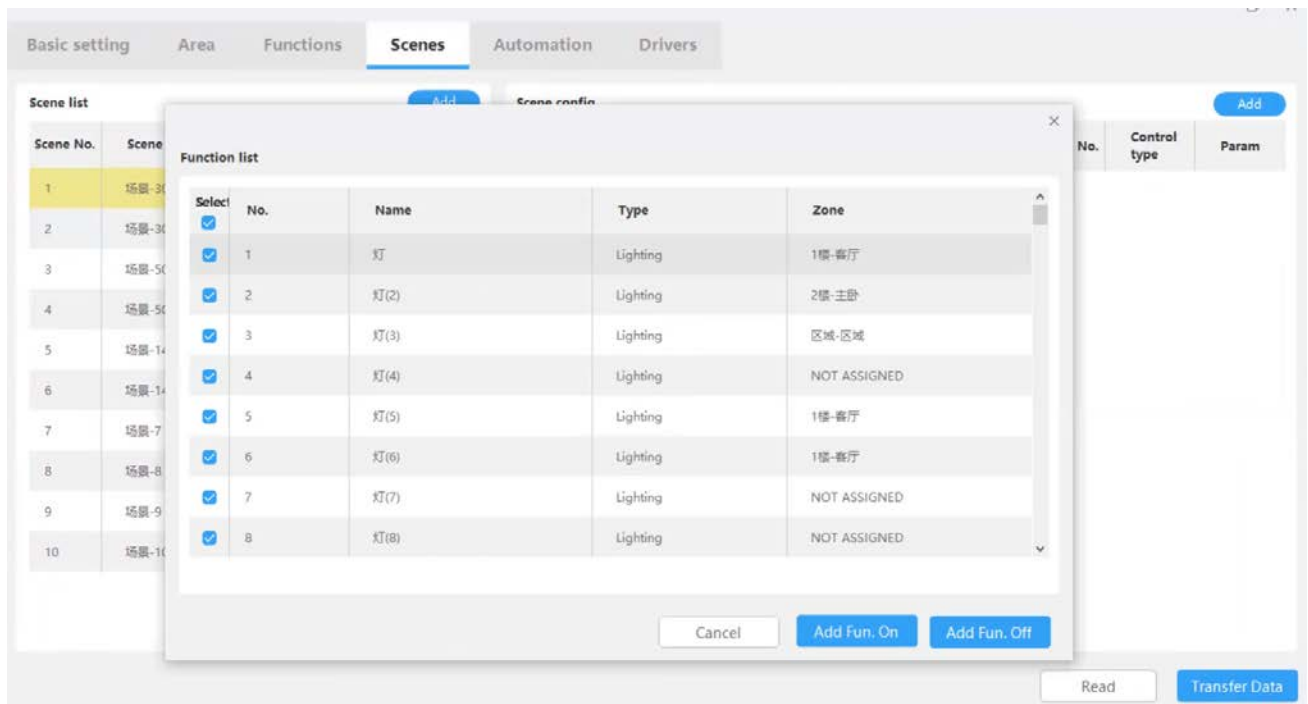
Basic setting Area Functions Scenes Automation Drivers

Scene list Add

| Scene No. | Scene |
|---|---|
| 1 | 场景-3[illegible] |
| 2 | 场景-3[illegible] |
| 3 | 场景-5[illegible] |
| 4 | 场景-5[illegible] |
| 5 | 场景-1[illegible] |
| 6 | 场景-1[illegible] |
| 7 | 场景-7 |
| 8 | 场景-8 |
| 9 | 场景-9 |
| 10 | 场景-1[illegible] |

Scene config Add

| No. | Control type | Param |
|---|---|---|

×

Function list

| Select | No. | Name | Type | Zone |
|---|---|---|---|---|
| ☑ | 1 | 灯 | Lighting | 1楼-客厅 |
| ☑ | 2 | 灯(2) | Lighting | 2楼-主卧 |
| ☑ | 3 | 灯(3) | Lighting | 区域-区域 |
| ☑ | 4 | 灯(4) | Lighting | NOT ASSIGNED |
| ☑ | 5 | 灯(5) | Lighting | 1楼-客厅 |
| ☑ | 6 | 灯(6) | Lighting | 1楼-客厅 |
| ☑ | 7 | 灯(7) | Lighting | NOT ASSIGNED |
| ☑ | 8 | 灯(8) | Lighting | NOT ASSIGNED |

Cancel Add Fun. On Add Fun. Off

Read Transfer Data